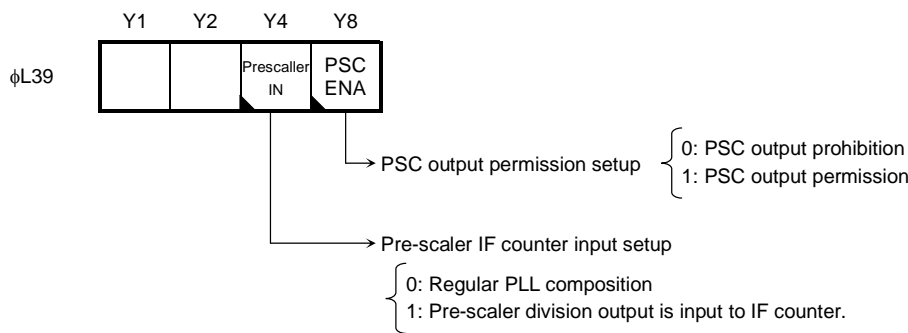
Y1 Y2 Y4 Y8

ϕL39

| | | Prescaller IN | PSC ENA |
|---|---|---|---|

PSC output permission setup
0: PSC output prohibition
1: PSC output permission

Pre-scaler IF counter input setup
0: Regular PLL composition
1: Pre-scaler division output is input to IF counter.